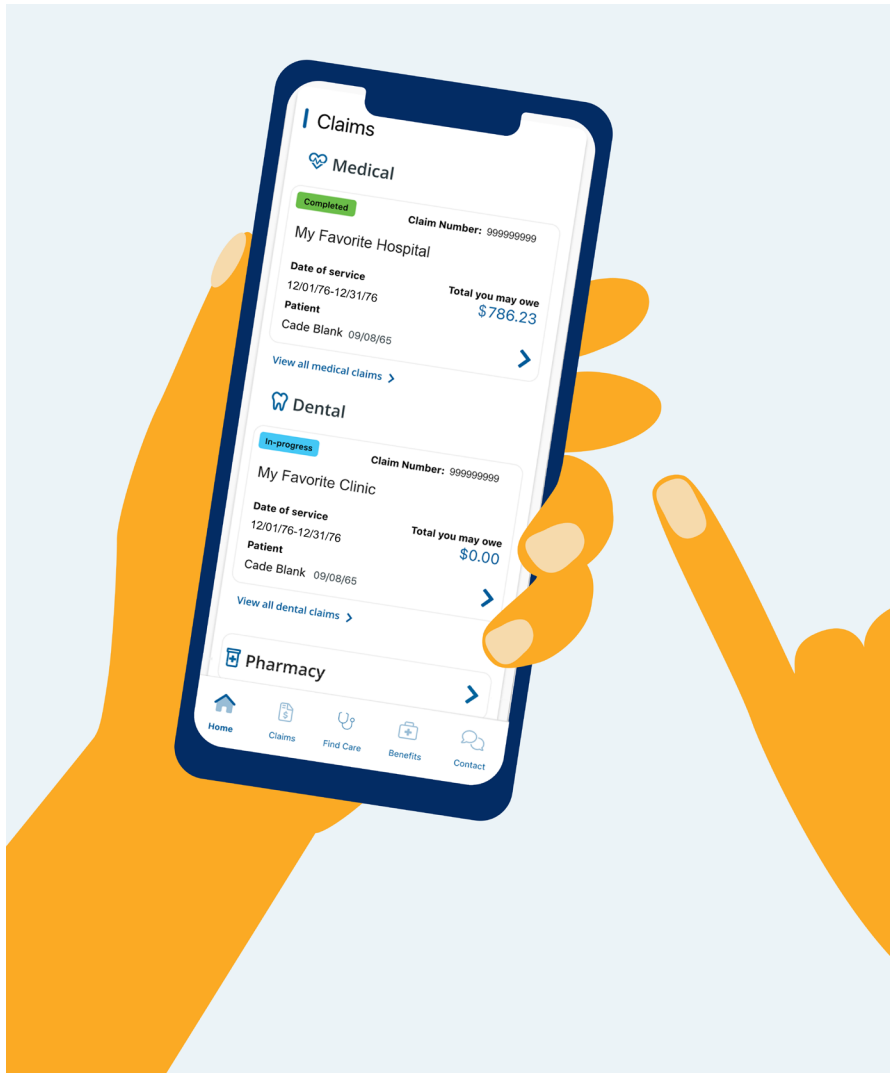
Claims

Medical

Completed

Claim Number: 999999999

My Favorite Hospital

Date of service
12/01/76-12/31/76

Total you may owe
$786.23

Patient
Cade Blank 09/08/65

View all medical claims

Dental

In-progress

Claim Number: 999999999

My Favorite Clinic

Date of service
12/01/76-12/31/76

Total you may owe
$0.00

Patient
Cade Blank 09/08/65

View all dental claims

Pharmacy

Home
Claims
Find Care
Benefits
Contact